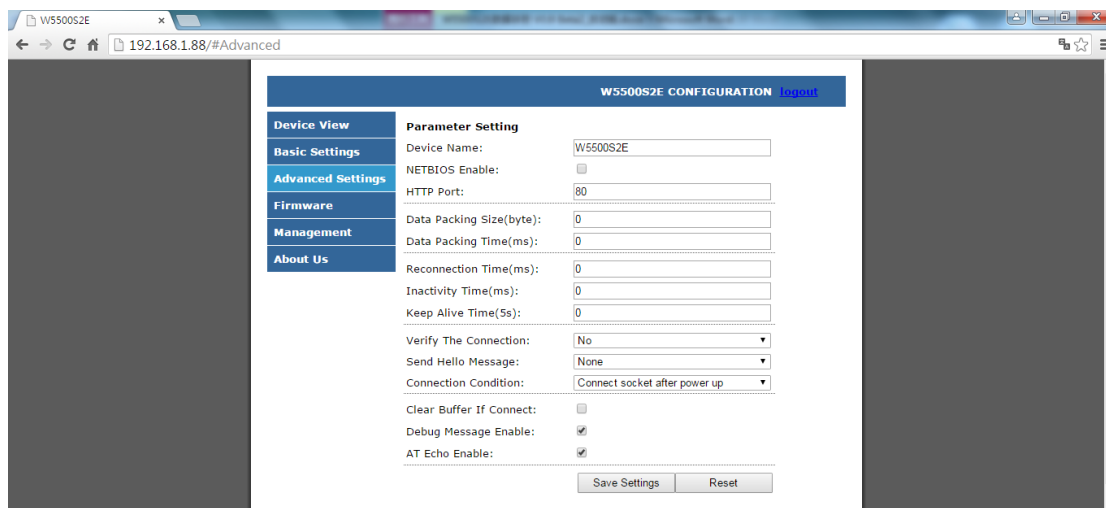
W5500S2E ×

192.168.1.88/#Advanced

W5500S2E CONFIGURATION logout

Device View
Basic Settings
Advanced Settings
Firmware
Management
About Us

Parameter Setting

| | |
|---|---|
| Device Name: | W5500S2E |
| NETBIOS Enable: | |
| HTTP Port: | 80 |
| Data Packing Size(byte): | 0 |
| Data Packing Time(ms): | 0 |
| Reconnection Time(ms): | 0 |
| Inactivity Time(ms): | 0 |
| Keep Alive Time(5s): | 0 |
| Verify The Connection: | No |
| Send Hello Message: | None |
| Connection Condition: | Connect socket after power up |
| Clear Buffer If Connect: | |
| Debug Message Enable: | ✔ |
| AT Echo Enable: | ✔ |

Save Settings Reset